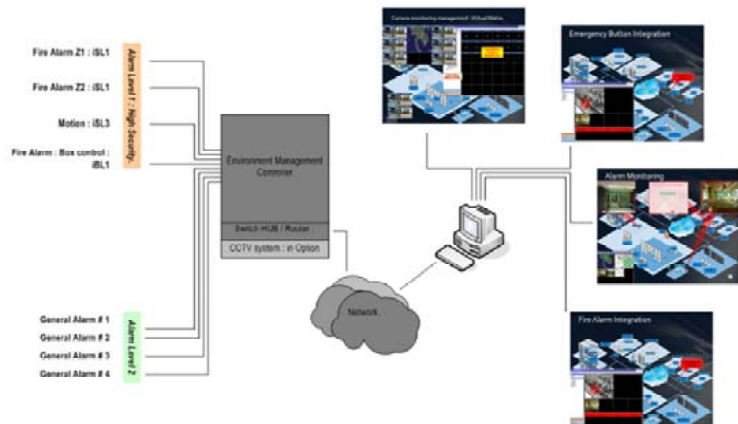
Fire Alarm Z1 : iSL1

Fire Alarm Z2 : iSL1

Motion : iSL3

Fire Alarm : Box control : iBL1

Alarm Level 1 : High Security.

Environment Management Controler

Switch HUB / Router

CCTV system : in Option

General Alarm # 1

General Alarm # 2

General Alarm # 3

General Alarm # 4

Alarm Level 2

Network

Camera monitoring management : Virtual Matrix

Emergency Button Integration

Alarm Monitoring

Fire Alarm Integration